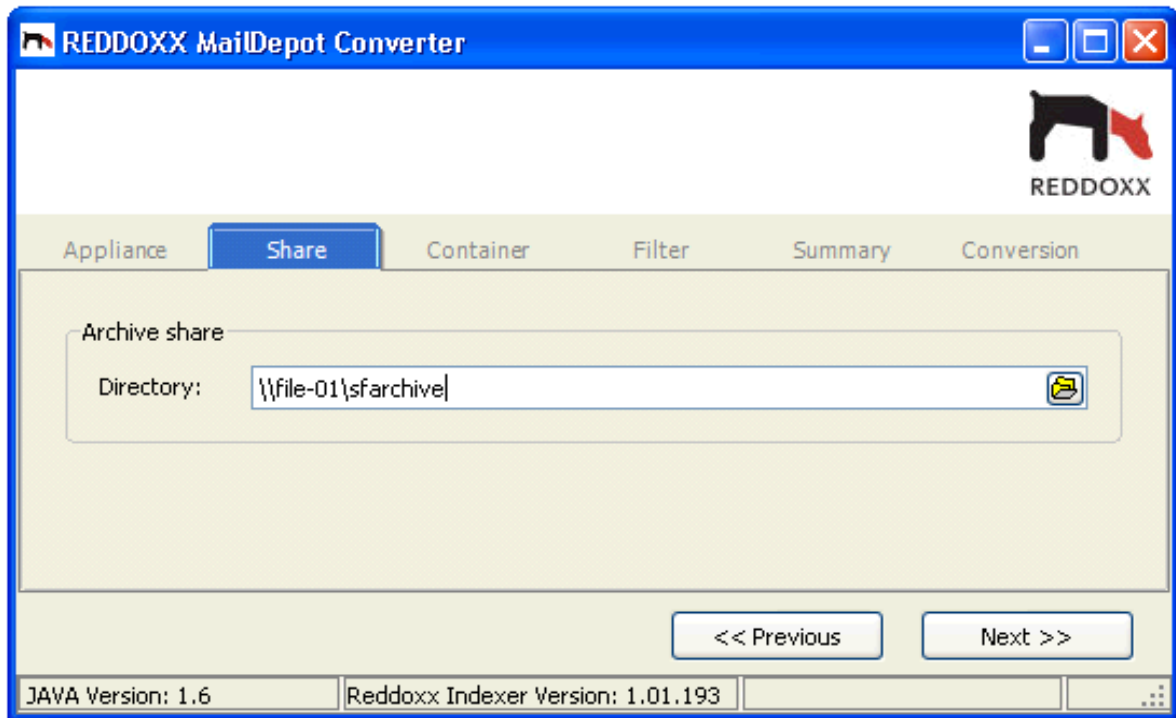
REDDOXX MailDepot Converter

REDDOXX

Appliance Share Container Filter Summary Conversion

Archive share

Directory: \\file-01\sfarchive

<< Previous Next >>

JAVA Version: 1.6 Reddoxx Indexer Version: 1.01.193